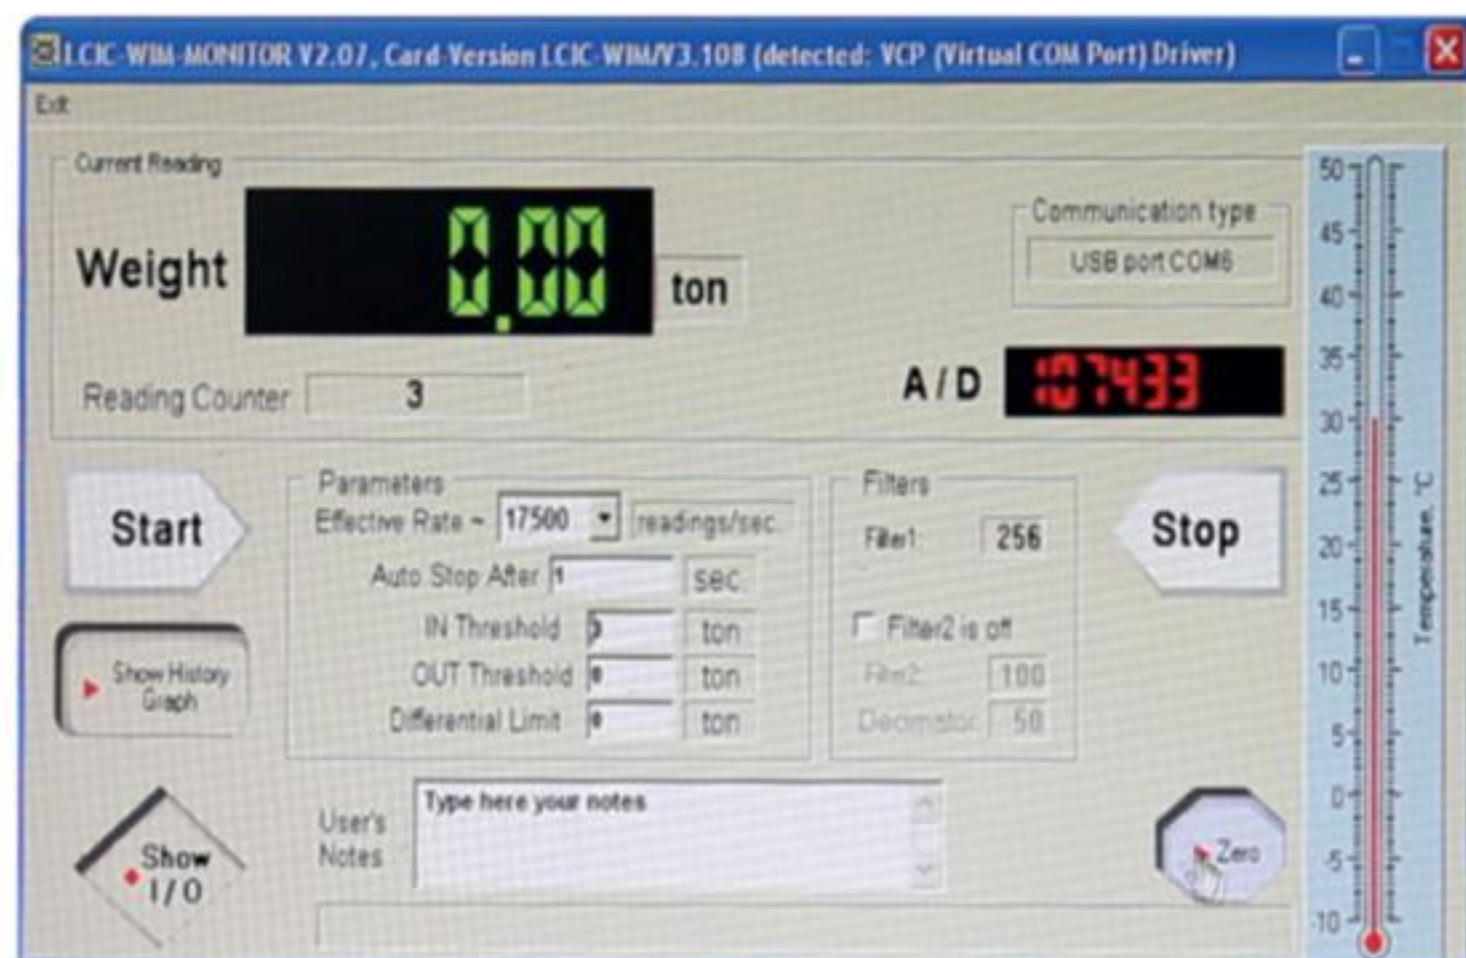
LCIC-WIM-MONITOR V2.07, Card-Version LCIC-WIM/V3.108 (detected: VCP (Virtual COM Port) Driver)

Exit

Current Reading

Weight 0.00 ton

Communication type
USB port COM6

A / D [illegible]

Reading Counter 3

Start

Parameters
Effective Rate ~ 17500 readings/sec.
Auto Stop After 1 sec
IN Threshold 3 ton
OUT Threshold 0 ton
Differential Limit 0 ton

Filters
Filter1 256
Filter2 is off
Filter2 100
Decimator 50

Stop

Show History Graph

Show I / O

User's Notes
Type here your notes

Zero

50
45
40
35
30
25
20
15
10
5
0
-5
-10
Temperature, °C